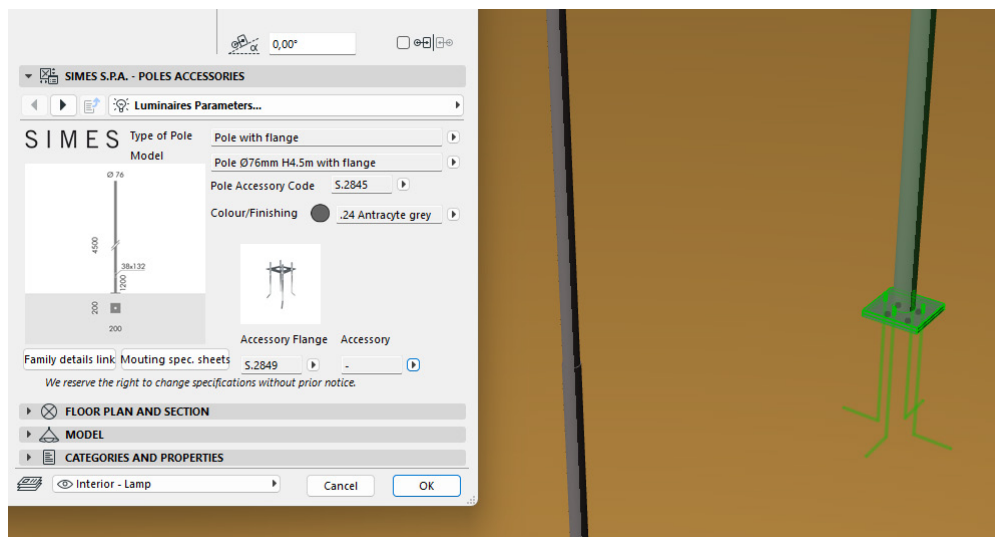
0,00°

SIMES S.P.A. - POLES ACCESSORIES

Luminaires Parameters...

SIMES

Type of Pole | Pole with flange

Model | Pole Ø76mm H4.5m with flange

Ø 76

4500

38x132

1200

200

200

Pole Accessory Code S.2845

Colour/Finishing .24 Antracyte grey

Accessory Flange

Accessory

S.2849

-

Family details link

Mouting spec. sheets

We reserve the right to change specifications without prior notice.

FLOOR PLAN AND SECTION

MODEL

CATEGORIES AND PROPERTIES

Interior - Lamp

Cancel

OK